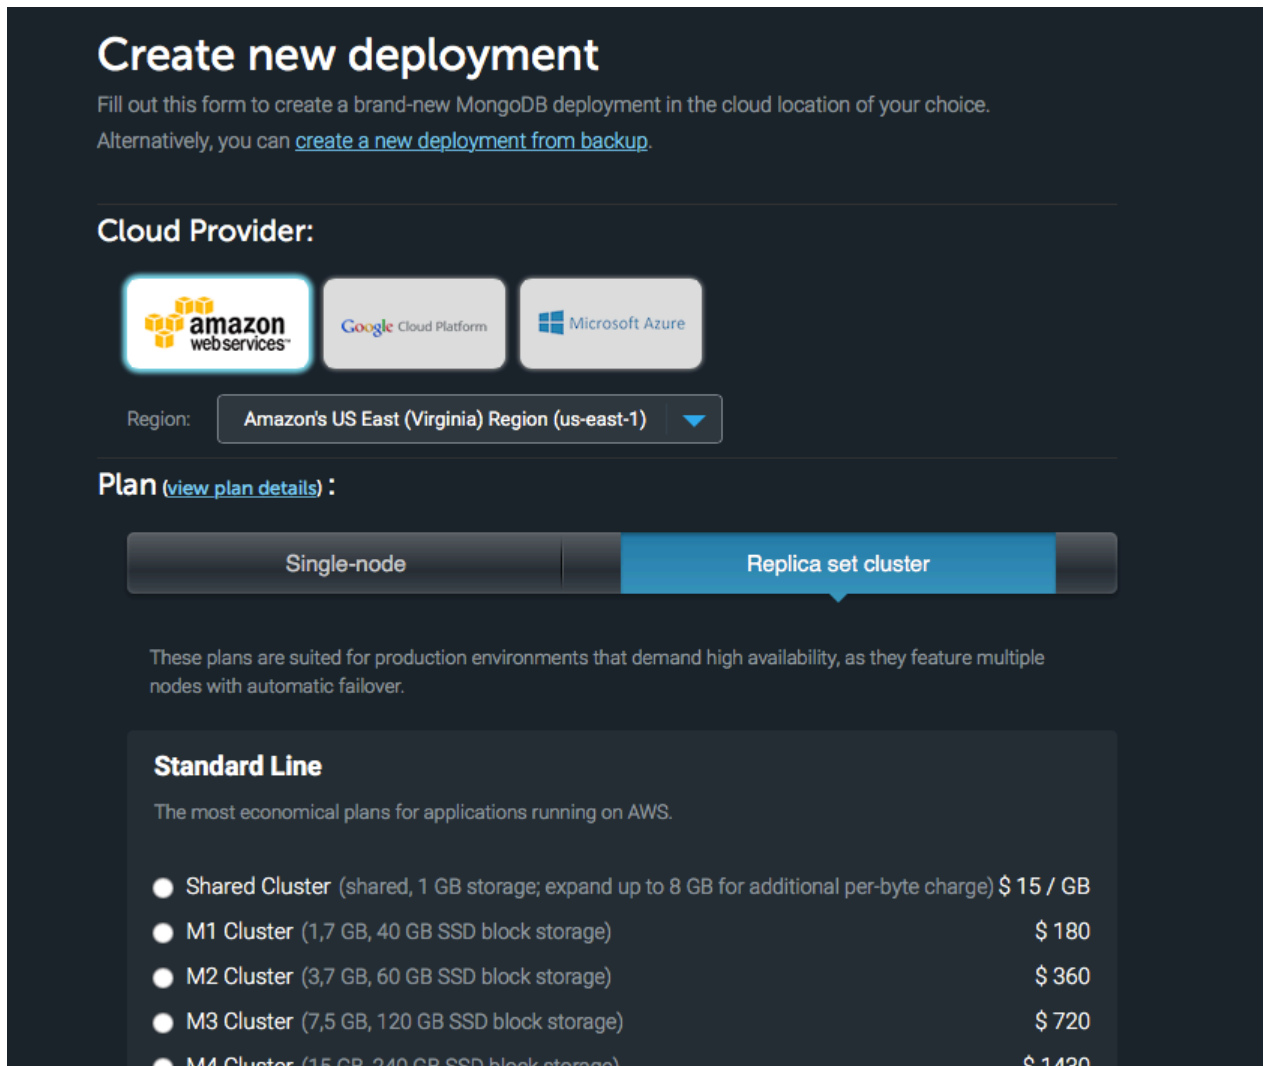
Create new deployment

Fill out this form to create a brand-new MongoDB deployment in the cloud location of your choice. Alternatively, you can create a new deployment from backup.

Cloud Provider:

amazon web services™

Google Cloud Platform

Microsoft Azure

Region: Amazon's US East (Virginia) Region (us-east-1)

Plan (view plan details) :

Single-node

Replica set cluster

These plans are suited for production environments that demand high availability, as they feature multiple nodes with automatic failover.

Standard Line

The most economical plans for applications running on AWS.

Shared Cluster (shared, 1 GB storage; expand up to 8 GB for additional per-byte charge) $ 15 / GB

M1 Cluster (1,7 GB, 40 GB SSD block storage) $ 180

M2 Cluster (3,7 GB, 60 GB SSD block storage) $ 360

M3 Cluster (7,5 GB, 120 GB SSD block storage) $ 720

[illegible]